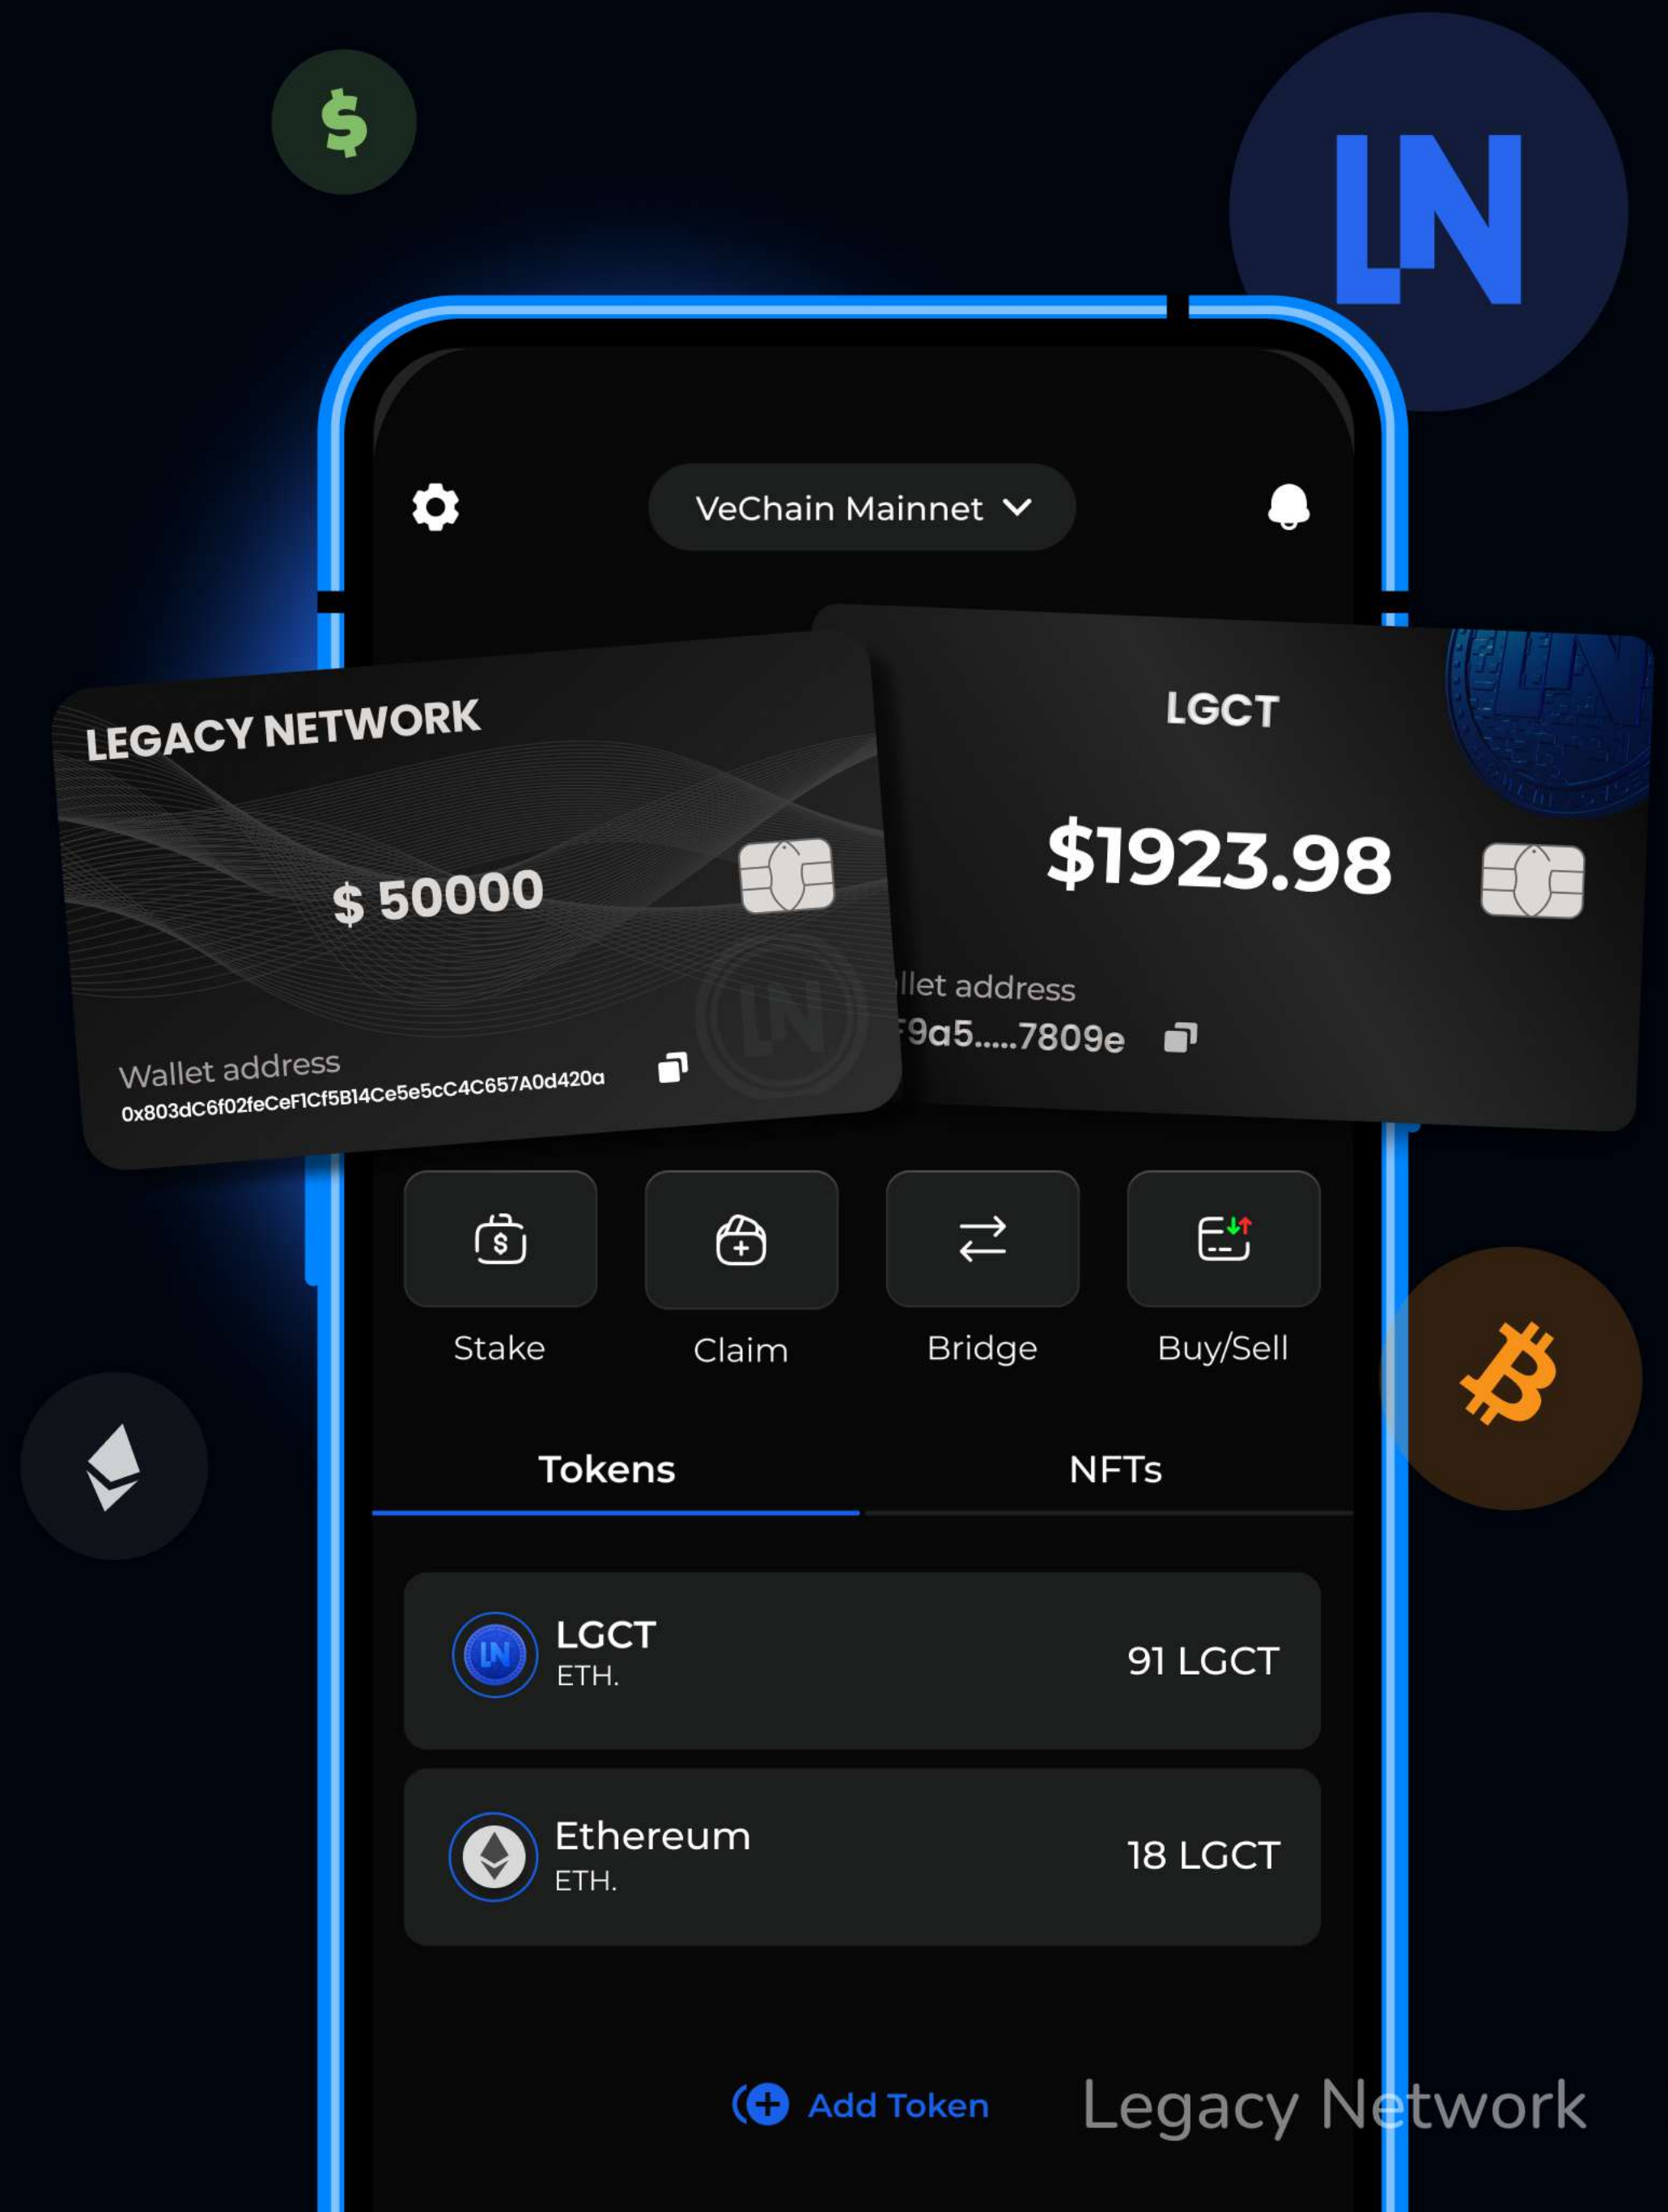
LN

VeChain Mainnet

LEGACY NETWORK

$ 50000

Wallet address
0x803dC6f02feCeF1Cf5B14Ce5e5cC4C657A0d420a

LGCT

$1923.98

llet address
F9a5.....7809e

Stake

Claim

Bridge

Buy/Sell

Tokens

NFTs

LGCT
ETH.

91 LGCT

Ethereum
ETH.

18 LGCT

Add Token

Legacy Network